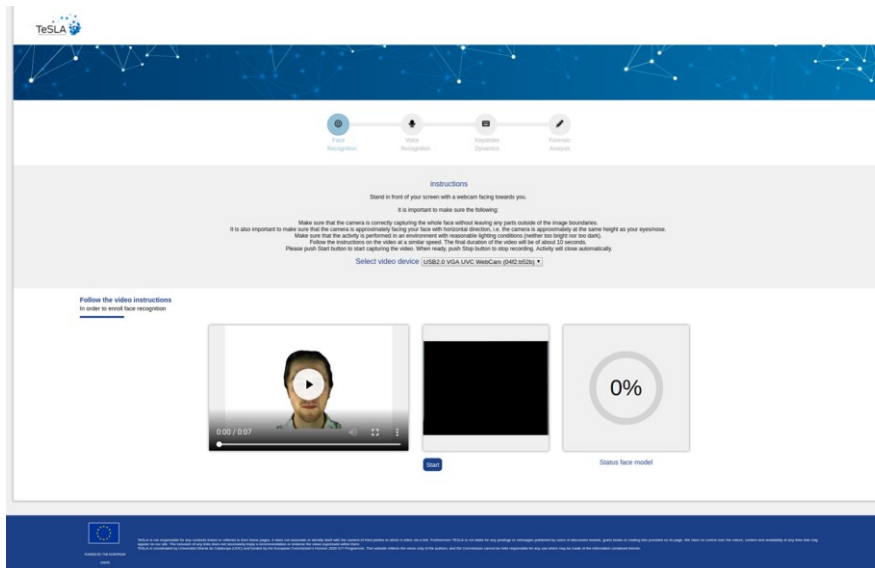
TeSLA

Face Recognition

Voice Recognition

Keystroke Dynamics

Forensic Analysis

Instructions

Stand in front of your screen with a webcam facing towards you.

It is important to make sure the following:

Make sure that the camera is correctly capturing the whole face without leaving any parts outside of the image boundaries.
It is also important to make sure that the camera is approximately facing your face with horizontal direction, i.e. the camera is approximately at the same height as your eyes/nose.
Make sure that the activity is performed in an environment with reasonable lighting conditions (neither too bright nor too dark).
Follow the instructions on the video at a similar speed. The final duration of the video will be of about 10 seconds.
Please push Start button to start capturing the video. When ready, push Stop button to stop recording. Activity will close automatically.

Select video device USB2.0 VGA UVC WebCam (04f2:b52b)

Follow the video instructions
In order to enroll face recognition

0:00 / 0:07

Start

0%

Status face model

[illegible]

FUNDED BY THE EUROPEAN UNION